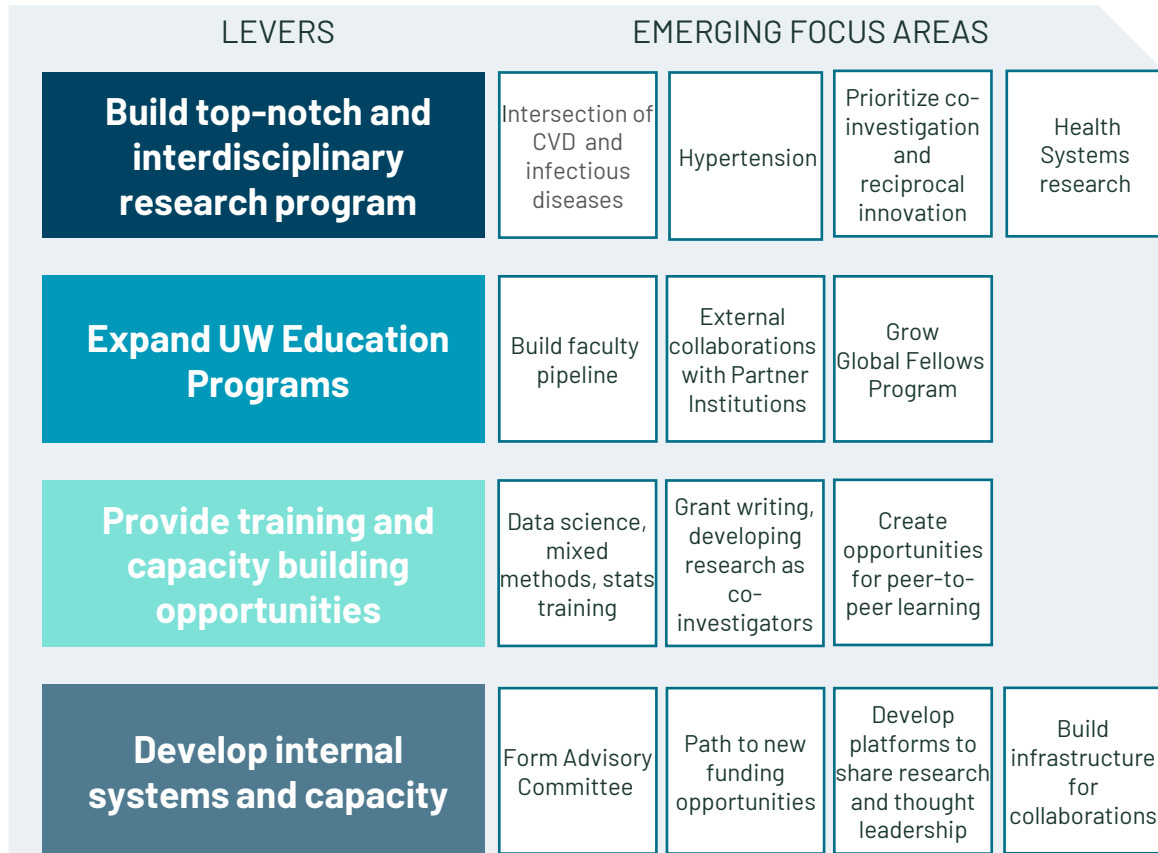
| LEVERS | EMERGING FOCUS AREAS | | | |
|---|---|---|---|---|
| Build top-notch and interdisciplinary research program | Intersection of CVD and infectious diseases | Hypertension | Prioritize co-investigation and reciprocal innovation | Health Systems research |
| Expand UW Education Programs | Build faculty pipeline | External collaborations with Partner Institutions | Grow Global Fellows Program | |
| Provide training and capacity building opportunities | Data science, mixed methods, stats training | Grant writing, developing research as co-investigators | Create opportunities for peer-to-peer learning | |
| Develop internal systems and capacity | Form Advisory Committee | Path to new funding opportunities | Develop platforms to share research and thought leadership | Build infrastructure for collaborations |